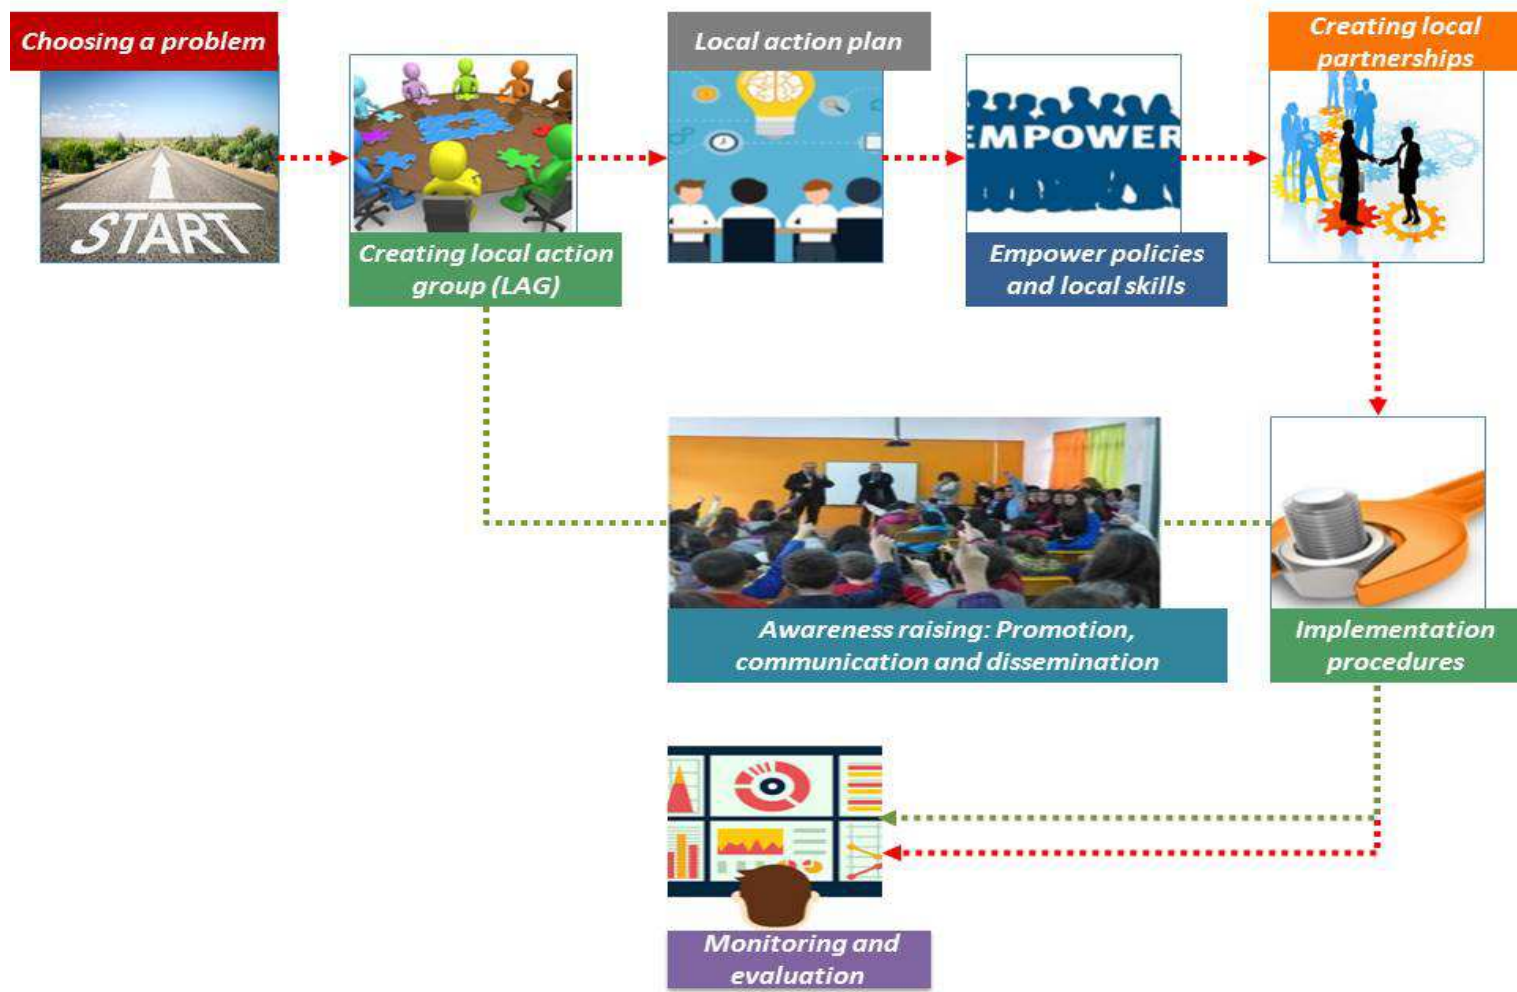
Choosing a problem

START

Creating local action group (LAG)

Local action plan

EMPOWER

Empower policies and local skills

Creating local partnerships

Implementation procedures

Awareness raising: Promotion, communication and dissemination

Monitoring and evaluation